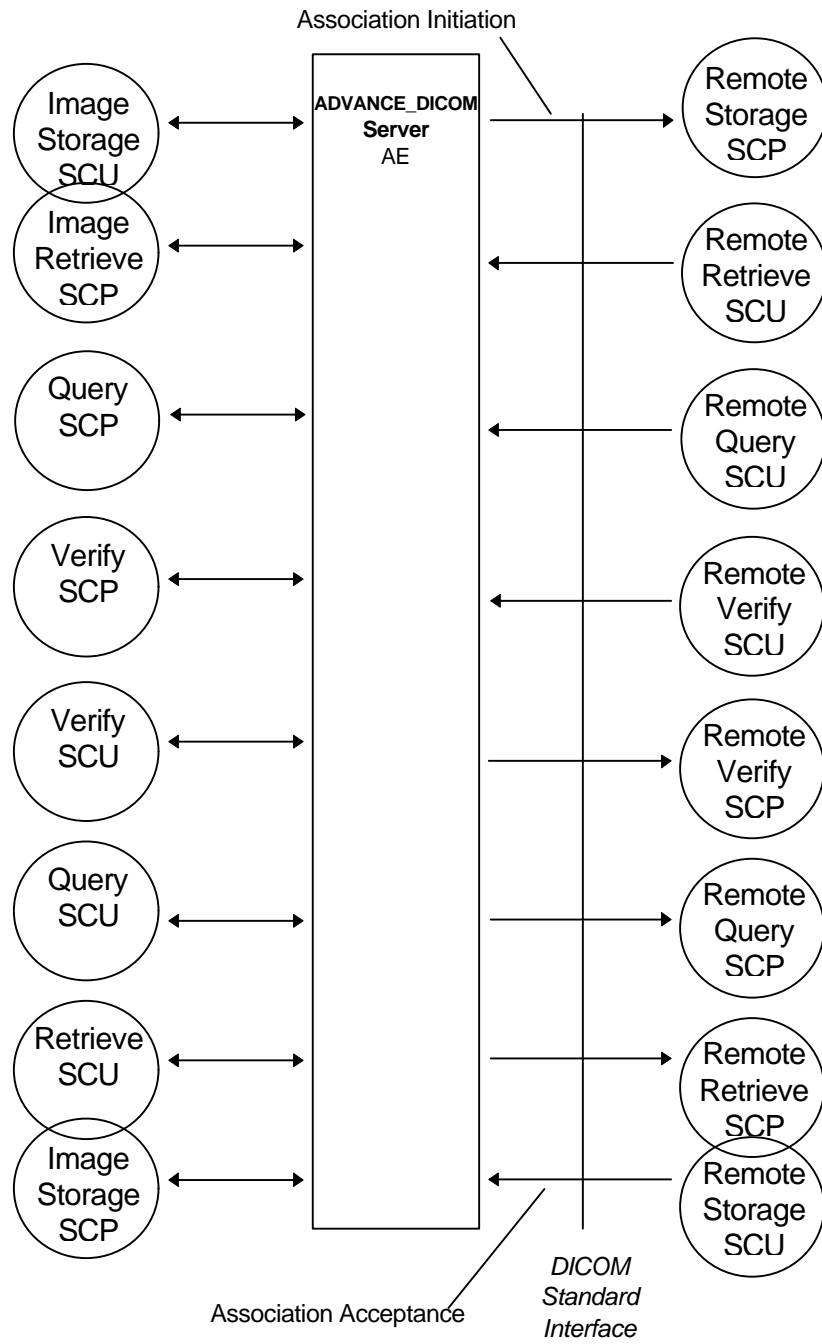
Association Initiation

Image Storage SCU

ADVANCE_DICOM Server AE

Remote Storage SCP

Image Retrieve SCP

Remote Retrieve SCU

Query SCP

Remote Query SCU

Verify SCP

Remote Verify SCU

Verify SCU

Remote Verify SCP

Query SCU

Remote Query SCP

Retrieve SCU

Remote Retrieve SCP

Image Storage SCP

Remote Storage SCU

Association Acceptance

DICOM Standard Interface